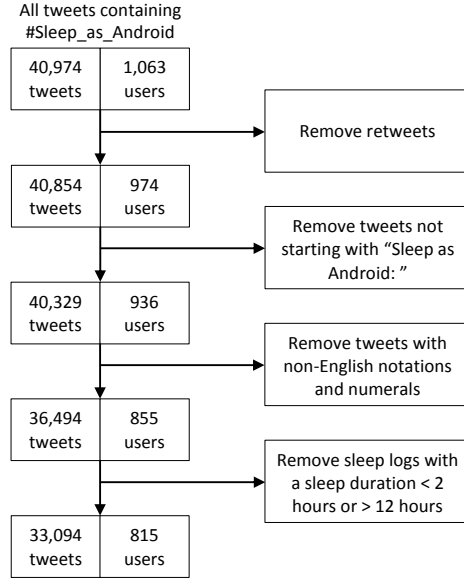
All tweets containing #Sleep_as_Android

40,974 tweets
1,063 users

Remove retweets

40,854 tweets
974 users

Remove tweets not starting with “Sleep as Android: ”

40,329 tweets
936 users

Remove tweets with non-English notations and numerals

36,494 tweets
855 users

Remove sleep logs with a sleep duration < 2 hours or > 12 hours

33,094 tweets
815 users